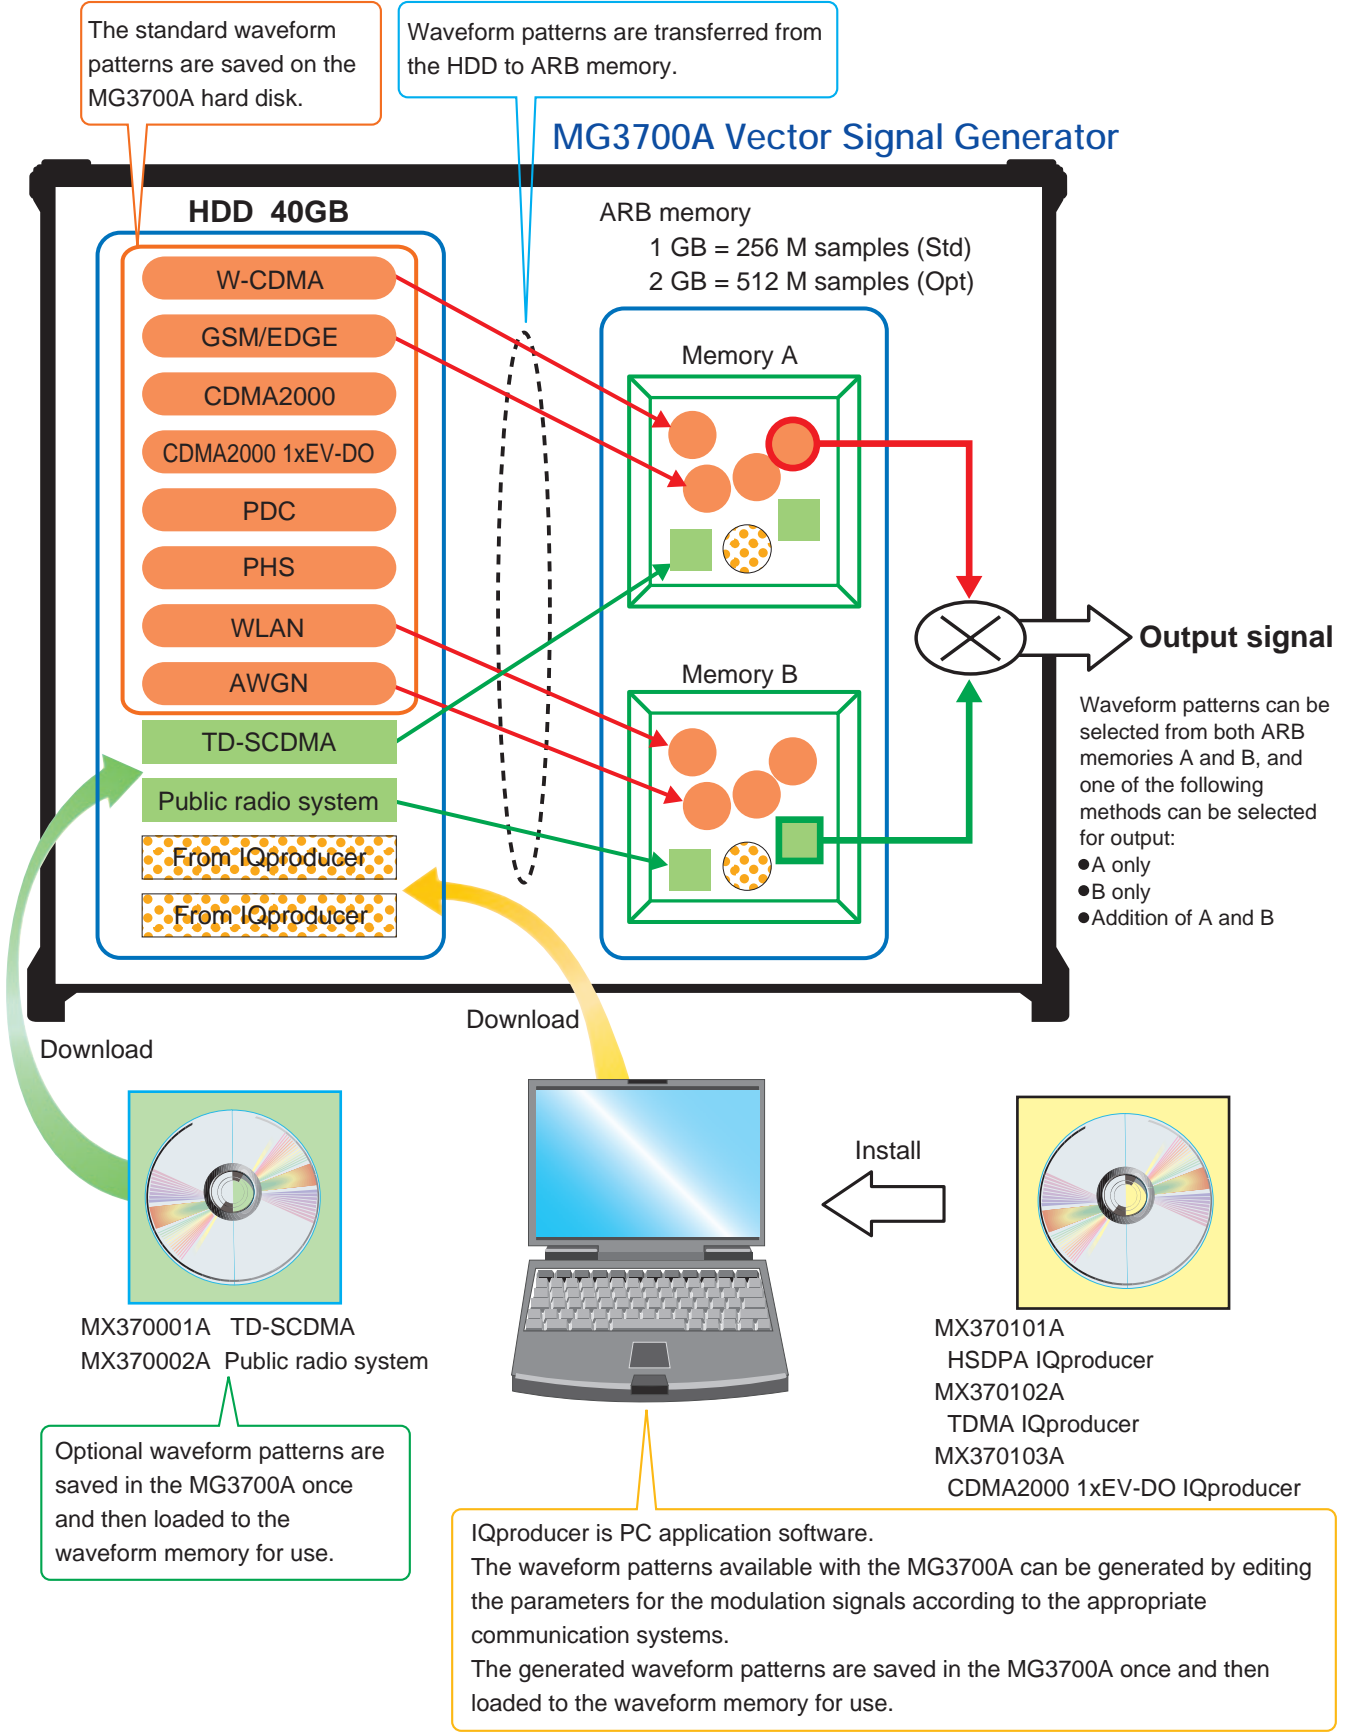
The standard waveform patterns are saved on the MG3700A hard disk.

Waveform patterns are transferred from the HDD to ARB memory.

MG3700A Vector Signal Generator

HDD 40GB

W-CDMA
GSM/EDGE
CDMA2000
CDMA2000 1xEV-DO
PDC
PHS
WLAN
AWGN
TD-SCDMA
Public radio system
From IQproducer
From IQproducer

ARB memory
1 GB = 256 M samples (Std)
2 GB = 512 M samples (Opt)

Memory A

Memory B

Output signal

Waveform patterns can be selected from both ARB memories A and B, and one of the following methods can be selected for output:
●A only
●B only
●Addition of A and B

Download

Download

Install

MX370001A TD-SCDMA
MX370002A Public radio system

Optional waveform patterns are saved in the MG3700A once and then loaded to the waveform memory for use.

MX370101A
HSDPA IQproducer
MX370102A
TDMA IQproducer
MX370103A
CDMA2000 1xEV-DO IQproducer

IQproducer is PC application software.
The waveform patterns available with the MG3700A can be generated by editing the parameters for the modulation signals according to the appropriate communication systems.
The generated waveform patterns are saved in the MG3700A once and then loaded to the waveform memory for use.